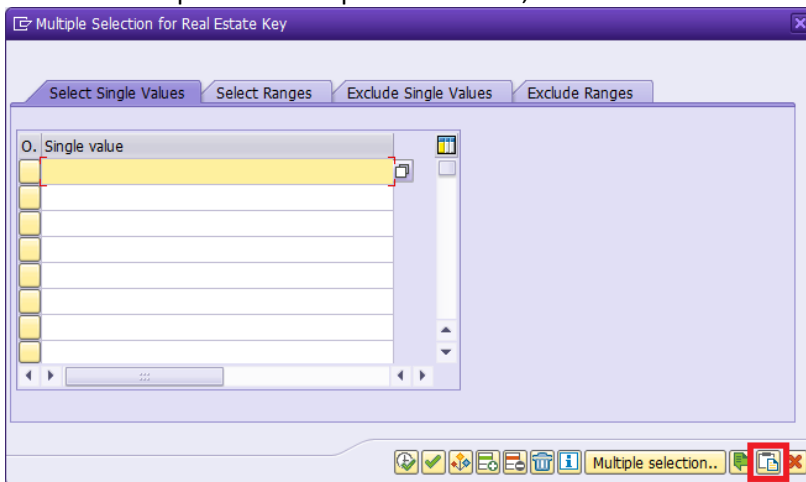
Multiple Selection for Real Estate Key

Select Single Values | Select Ranges | Exclude Single Values | Exclude Ranges

| O. | Single value |
|---|---|
| | |
| | |
| | |
| | |
| | |
| | |
| | |
| | |

Multiple selection..